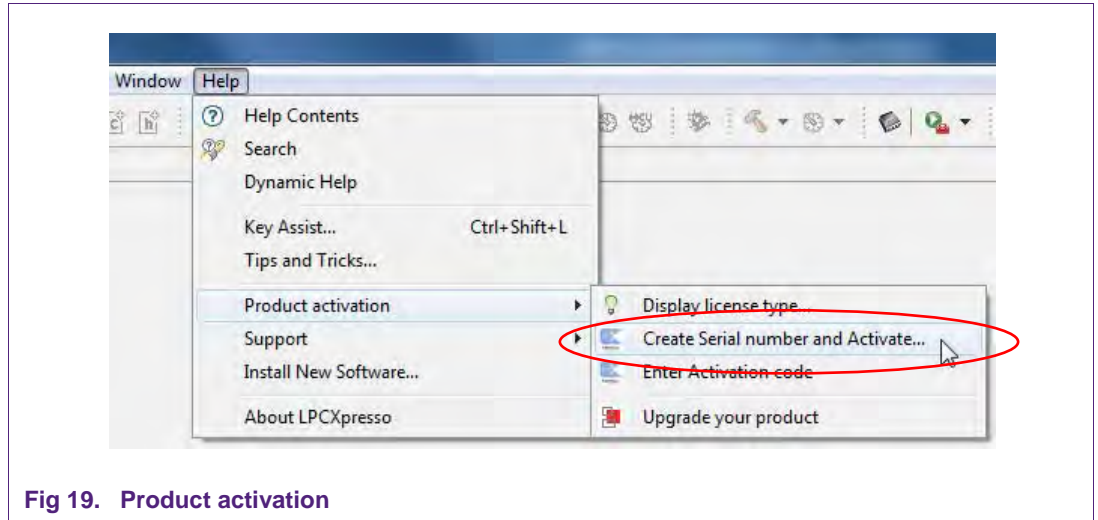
Window Help

Help Contents
Search
Dynamic Help
Key Assist... Ctrl+Shift+L
Tips and Tricks...
Product activation
Support
Install New Software...
About LPCXpresso

Display license type...
Create Serial number and Activate...
Enter Activation code
Upgrade your product

Fig 19. Product activation